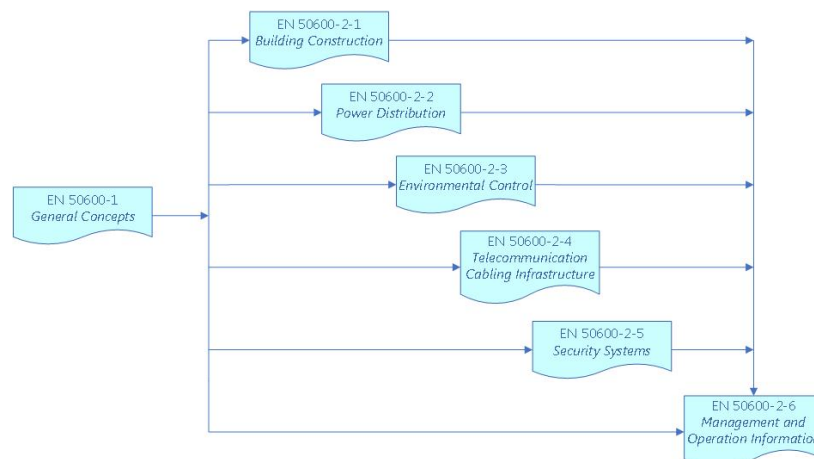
EN 50600-2-1
Building Construction

EN 50600-2-2
Power Distribution

EN 50600-1
General Concepts

EN 50600-2-3
Environmental Control

EN 50600-2-4
Telecommunication Cabling Infrastructure

EN 50600-2-5
Security Systems

EN 50600-2-6
Management and Operation Informatio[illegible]